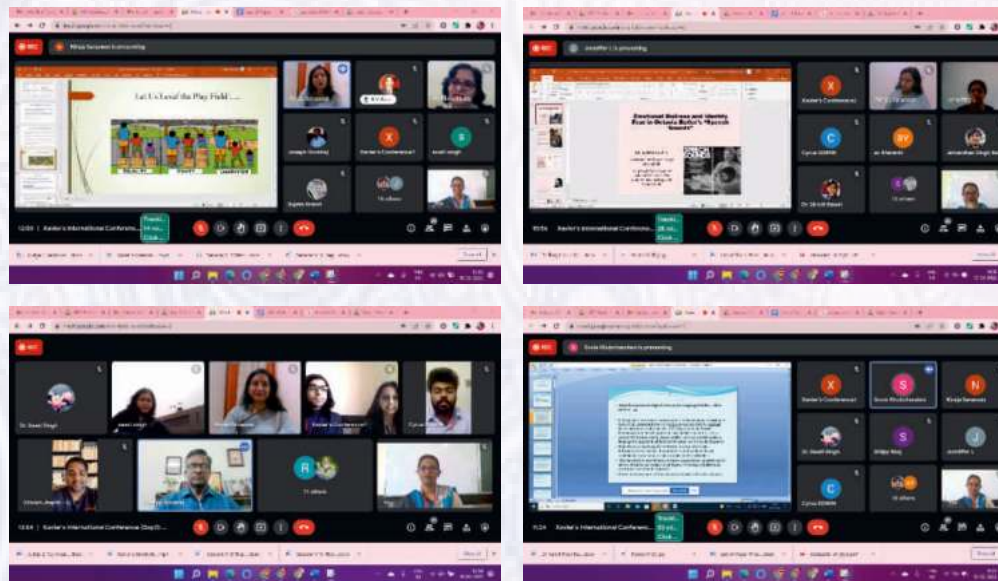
REC

Let Us Level the Play Field

EQUALITY EQUITY LIBERATION

Xavier's Conference

12:03 | Xavier's International Conference

REC

Emotional Distress and Identity Fear in Octavia Butler's "Speech Sounds"

Xavier's Conference

Cyrus

REC

Xavier's International Conference

12:04 | Xavier's International Conference

REC

Xavier's Conference

Dr. Swati Singh

11:24 | Xavier's International Conference